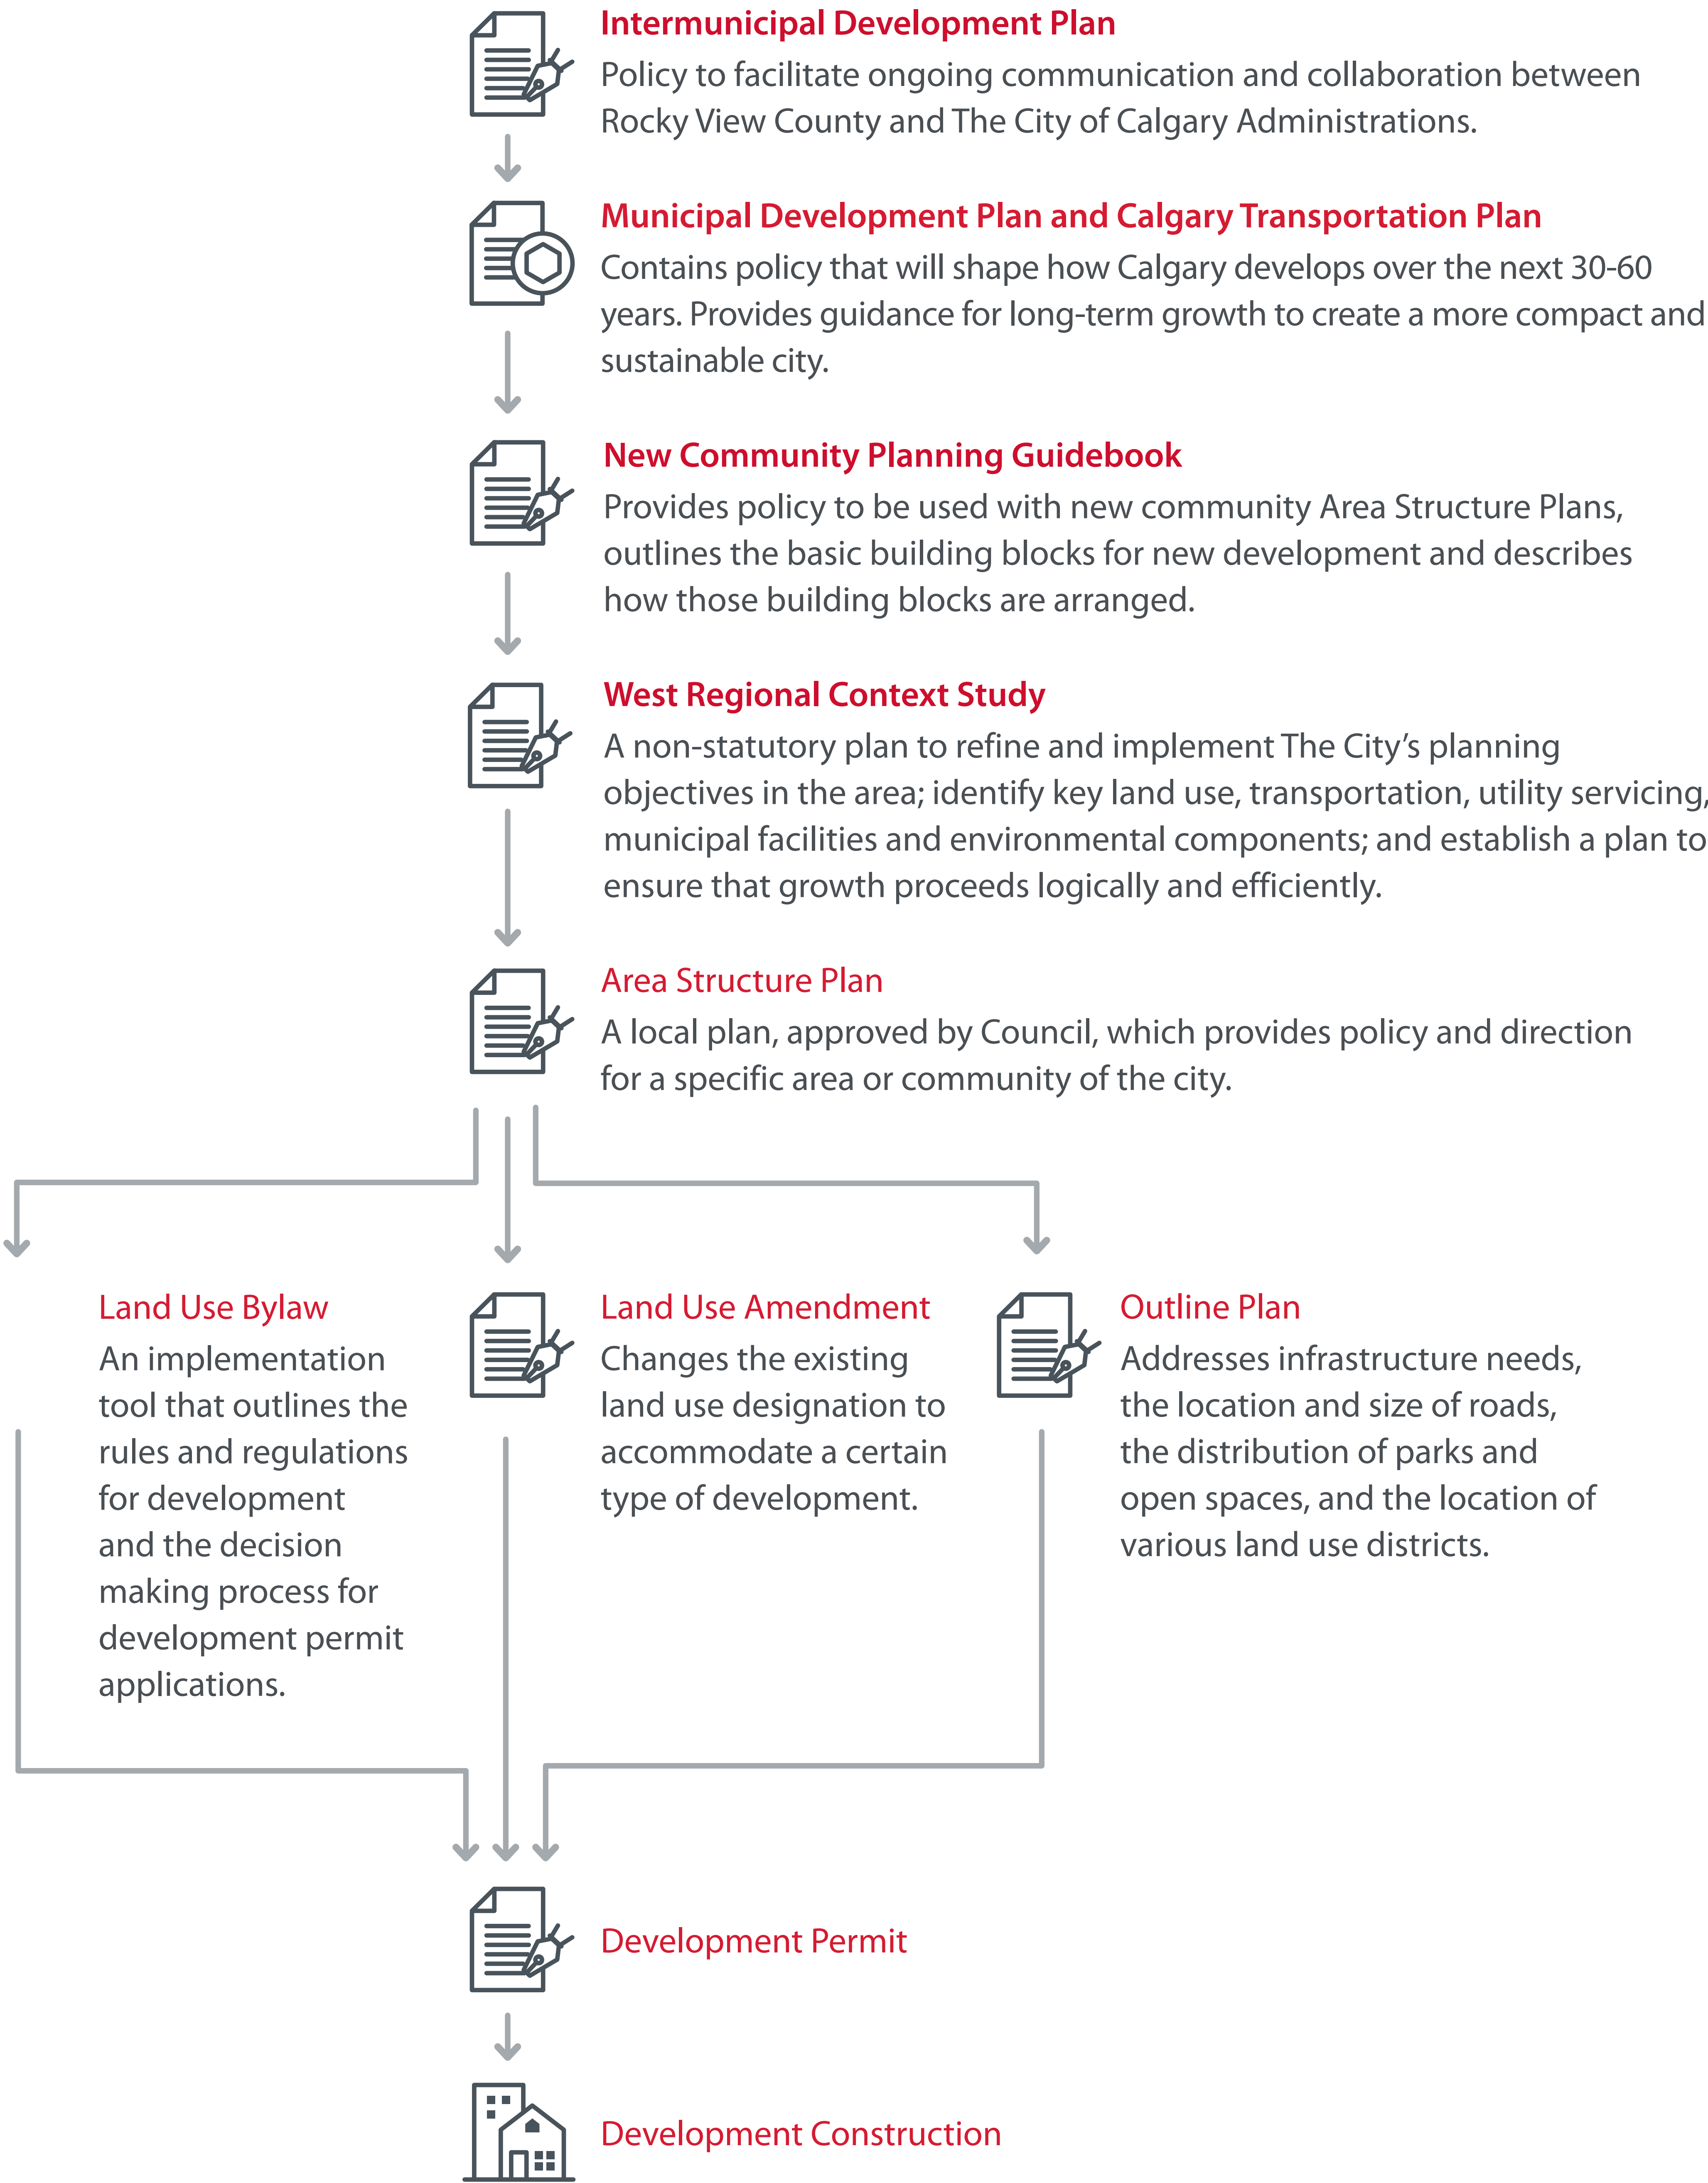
Intermunicipal Development Plan
Policy to facilitate ongoing communication and collaboration between Rocky View County and The City of Calgary Administrations.

Municipal Development Plan and Calgary Transportation Plan
Contains policy that will shape how Calgary develops over the next 30-60 years. Provides guidance for long-term growth to create a more compact and sustainable city.

New Community Planning Guidebook
Provides policy to be used with new community Area Structure Plans, outlines the basic building blocks for new development and describes how those building blocks are arranged.

West Regional Context Study
A non-statutory plan to refine and implement The City's planning objectives in the area; identify key land use, transportation, utility servicing, municipal facilities and environmental components; and establish a plan to ensure that growth proceeds logically and efficiently.

Area Structure Plan
A local plan, approved by Council, which provides policy and direction for a specific area or community of the city.

Land Use Bylaw
An implementation tool that outlines the rules and regulations for development and the decision making process for development permit applications.

Land Use Amendment
Changes the existing land use designation to accommodate a certain type of development.

Outline Plan
Addresses infrastructure needs, the location and size of roads, the distribution of parks and open spaces, and the location of various land use districts.

Development Permit

Development Construction